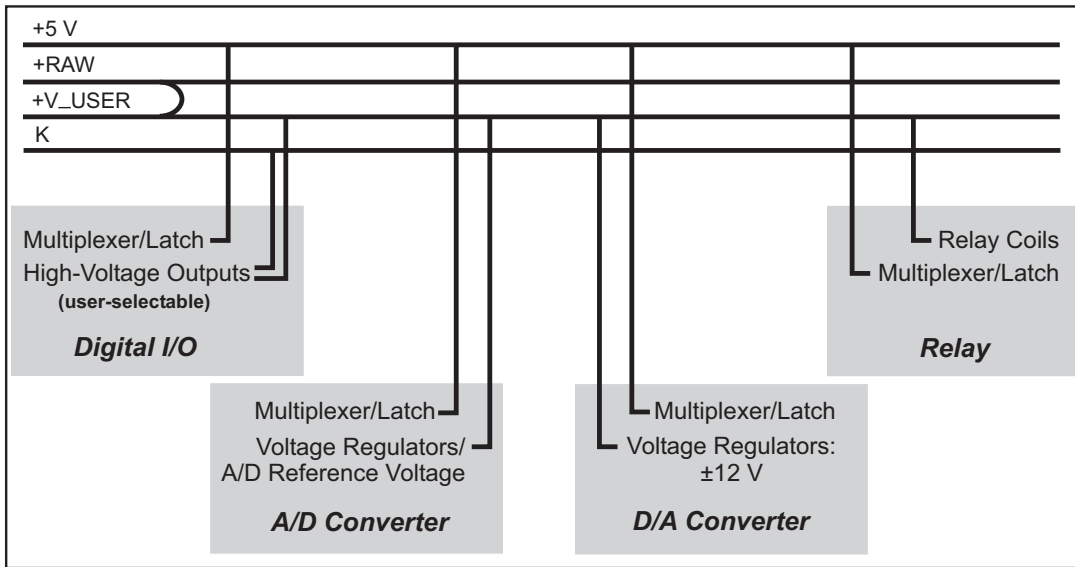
+5 V
+RAW
+V_USER
K

Multiplexer/Latch
High-Voltage Outputs
(user-selectable)
Digital I/O

Relay Coils
Multiplexer/Latch
Relay

Multiplexer/Latch
Voltage Regulators/
A/D Reference Voltage
A/D Converter

Multiplexer/Latch
Voltage Regulators:
±12 V
D/A Converter